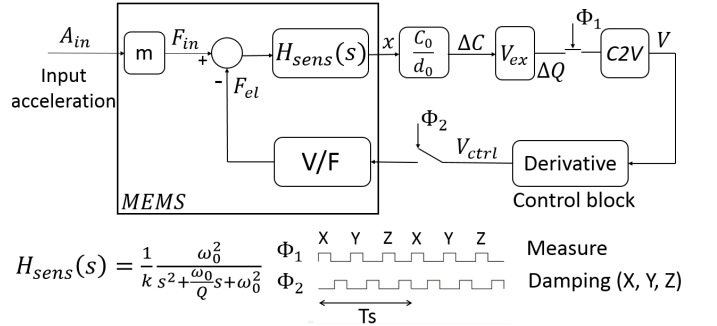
$A_{in}$
Input acceleration
m
$F_{in}$
+
-
$F_{el}$
$H_{sens}(s)$
$x$
$\frac{C_0}{d_0}$
$\Delta C$
$V_{ex}$
$\Delta Q$
$\Phi_1$
C2V
$V$
$\Phi_2$
$V_{ctrl}$
Derivative
Control block
V/F
MEMS

$H_{sens}(s) = \frac{1}{k}\frac{\omega_0^2}{s^2+\frac{\omega_0}{Q}s+\omega_0^2}$

$\Phi_1$ X Y Z X Y Z Measure
$\Phi_2$ Damping (X, Y, Z)
Ts